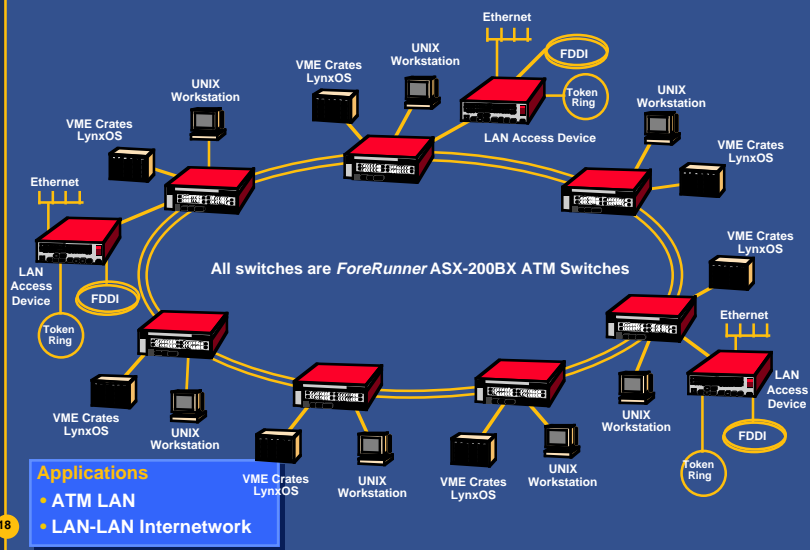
Ethernet

FDDI

UNIX Workstation

VME Crates LynxOS

Token Ring

LAN Access Device

UNIX Workstation

UNIX Workstation

VME Crates LynxOS

VME Crates LynxOS

Ethernet

LAN Access Device

FDDI

Token Ring

All switches are *ForeRunner* ASX-200BX ATM Switches

VME Crates LynxOS

Ethernet

LAN Access Device

VME Crates LynxOS

UNIX Workstation

UNIX Workstation

FDDI

Token Ring

VME Crates LynxOS

UNIX Workstation

VME Crates LynxOS

UNIX Workstation

Applications
• ATM LAN
• LAN-LAN Internetwork

18